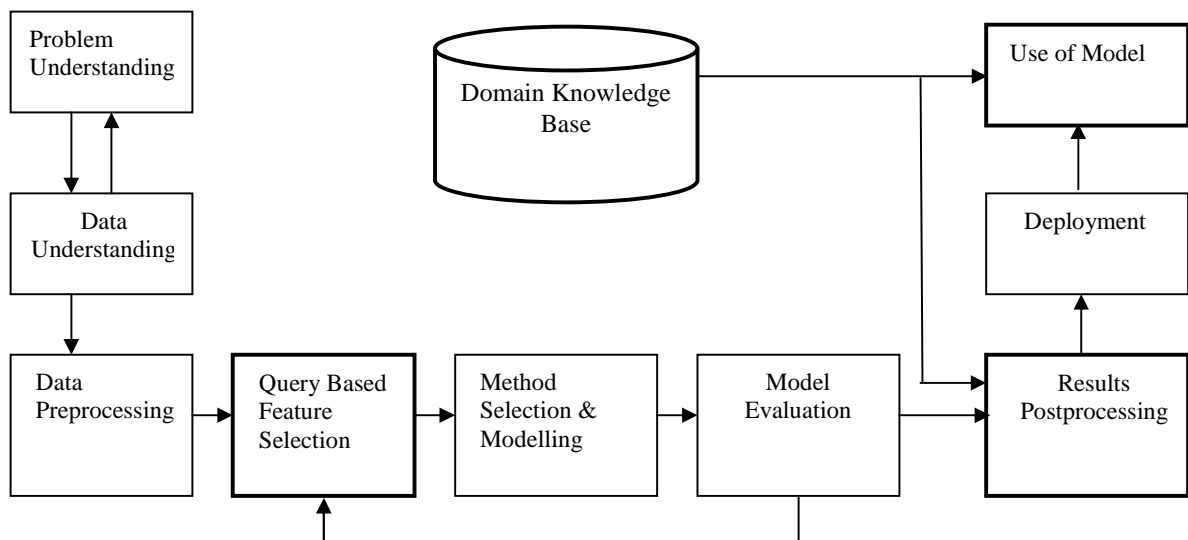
Problem Understanding

Domain Knowledge Base

Use of Model

Data Understanding

Deployment

Data Preprocessing

Query Based Feature Selection

Method Selection & Modelling

Model Evaluation

Results Postprocessing